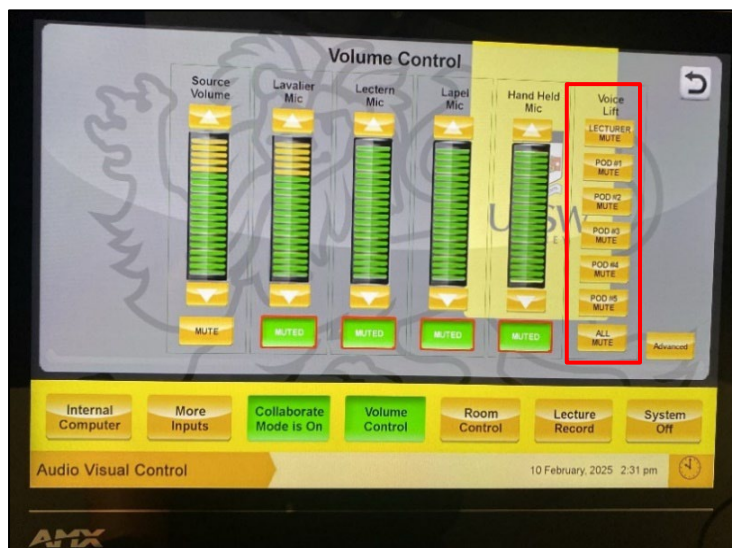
Volume Control

Source Volume

MUTE

Lavalier Mic

MUTED

Lectern Mic

MUTED

Lapel Mic

MUTED

Hand Held Mic

MUTED

UNSW

Voice Lift

LECTURER MUTE

POD #1 MUTE

POD #2 MUTE

POD #3 MUTE

POD #4 MUTE

POD #5 MUTE

ALL MUTE

Advanced

Internal Computer

More Inputs

Collaborate Mode is On

Volume Control

Room Control

Lecture Record

System Off

Audio Visual Control

10 February, 2025 2:31 pm

AMX